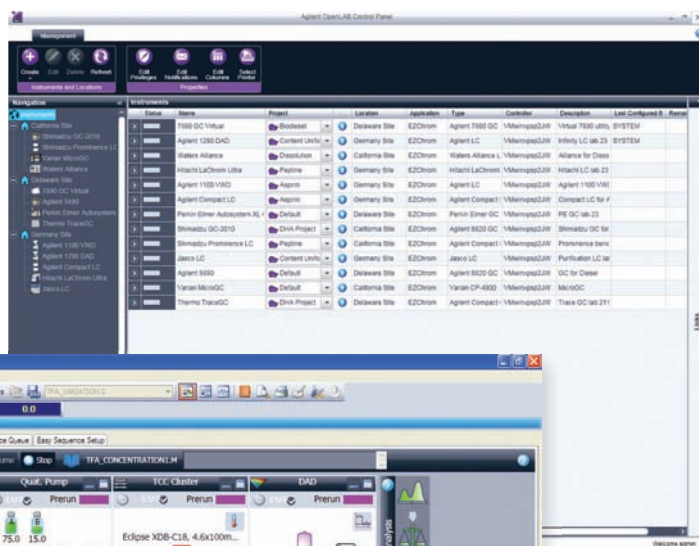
Agilent OpenLAB Control Panel

Management

Create Edit Delete Refresh
Instruments and Locations

Edit Privileges Edit Notifications Edit Columns Select Printer
Properties

Navigation

Instruments
California Site
Shimadzu GC-2010
Shimadzu Prominence LC
Varian MicroGC
Waters Alliance
Delaware Site
7890 GC Virtual
Agilent 5890
Perkin Elmer Autosystem
Thermo TraceGC
Germany Site
Agilent 1100 VWD
Agilent 1290 DAD
Agilent Compact LC
Hitachi LaChrom Ultra
Jasco LC

Instruments

| Status | Name | Project | Location | Application | Type | Controller | Description | Last Configured B | Remai |
|---|---|---|---|---|---|---|---|---|---|
| | 7890 GC Virtual | Biodiesel | Delaware Site | EZChrom | Agilent 7890 GC | VMwinxpsp2JW | Virtual 7890 utility | SYSTEM | |
| | Agilent 1290 DAD | Content Unifo | Germany Site | EZChrom | Agilent LC | VMwinxpsp2JW | Infinity LC lab 23 | SYSTEM | |
| | Waters Alliance | Dissolution | California Site | EZChrom | Waters Alliance L | VMwinxpsp2JW | Alliance for Disso | | |
| | Hitachi LaChrom Ultra | Peptine | Germany Site | EZChrom | Hitachi LaChrom | VMwinxpsp2JW | Hitachi LC lab 23 | | |
| | Agilent 1100 VWD | Aspirin | Germany Site | EZChrom | Agilent LC | VMwinxpsp2JW | Agilent 1100 VW | | |
| | Agilent Compact LC | Aspirin | Germany Site | EZChrom | Agilent Compact | VMwinxpsp2JW | Compact LC for A | | |
| | Perkin Elmer Autosystem XL | Default | Delaware Site | EZChrom | Perkin Elmer GC | VMwinxpsp2JW | PE GC lab 23 | | |
| | Shimadzu GC-2010 | DHA Project | California Site | EZChrom | Agilent 6820 GC | VMwinxpsp2JW | Shimadzu GC for | | |
| | Shimadzu Prominence LC | Peptine | California Site | EZChrom | Agilent Compact | VMwinxpsp2JW | Prominence banc | | |
| | Jasco LC | Content Unifo | Germany Site | EZChrom | Jasco LC | VMwinxpsp2JW | Purification LC lal | | |
| | Agilent 5890 | Default | Delaware Site | EZChrom | Agilent 6820 GC | VMwinxpsp2JW | GC for Diesel | | |
| | Varian MicroGC | Default | California Site | EZChrom | Varian CP-4900 | VMwinxpsp2JW | MicroGC | | |
| | Thermo TraceGC | DHA Project | Delaware Site | EZChrom | Agilent Compact | VMwinxpsp2JW | Trace GC lab 21 | | |

TFA_VARIATION.S
0.0
ce Queue | Easy Sequence Setup
Stop TFA_CONCENTRATION1.M
Quat. Pump Prerun
TCC Cluster Prerun
DAD
75.0 15.0
Eclipse XDB-C18, 4.6x100m...
nalysis
Welcome admin